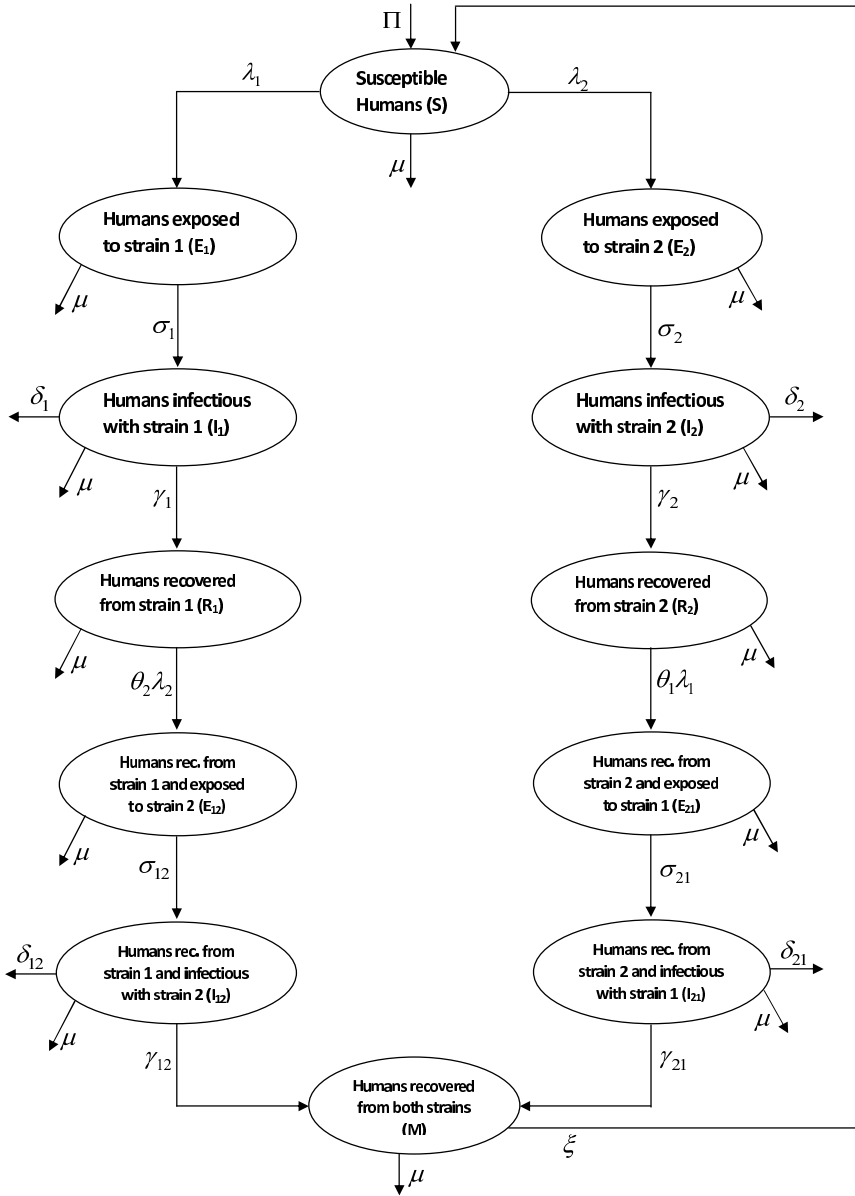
$\Pi$

$\lambda_1$

Susceptible Humans (S)

$\lambda_2$

$\mu$

Humans exposed to strain 1 ($E_1$)

Humans exposed to strain 2 ($E_2$)

$\mu$

$\mu$

$\sigma_1$

$\sigma_2$

$\delta_1$

Humans infectious with strain 1 ($I_1$)

Humans infectious with strain 2 ($I_2$)

$\delta_2$

$\mu$

$\mu$

$\gamma_1$

$\gamma_2$

Humans recovered from strain 1 ($R_1$)

Humans recovered from strain 2 ($R_2$)

$\mu$

$\mu$

$\theta_2\lambda_2$

$\theta_1\lambda_1$

Humans rec. from strain 1 and exposed to strain 2 ($E_{12}$)

Humans rec. from strain 2 and exposed to strain 1 ($E_{21}$)

$\mu$

$\mu$

$\sigma_{12}$

$\sigma_{21}$

$\delta_{12}$

Humans rec. from strain 1 and infectious with strain 2 ($I_{12}$)

Humans rec. from strain 2 and infectious with strain 1 ($I_{21}$)

$\delta_{21}$

$\mu$

$\mu$

$\gamma_{12}$

$\gamma_{21}$

Humans recovered from both strains (M)

$\xi$

$\mu$